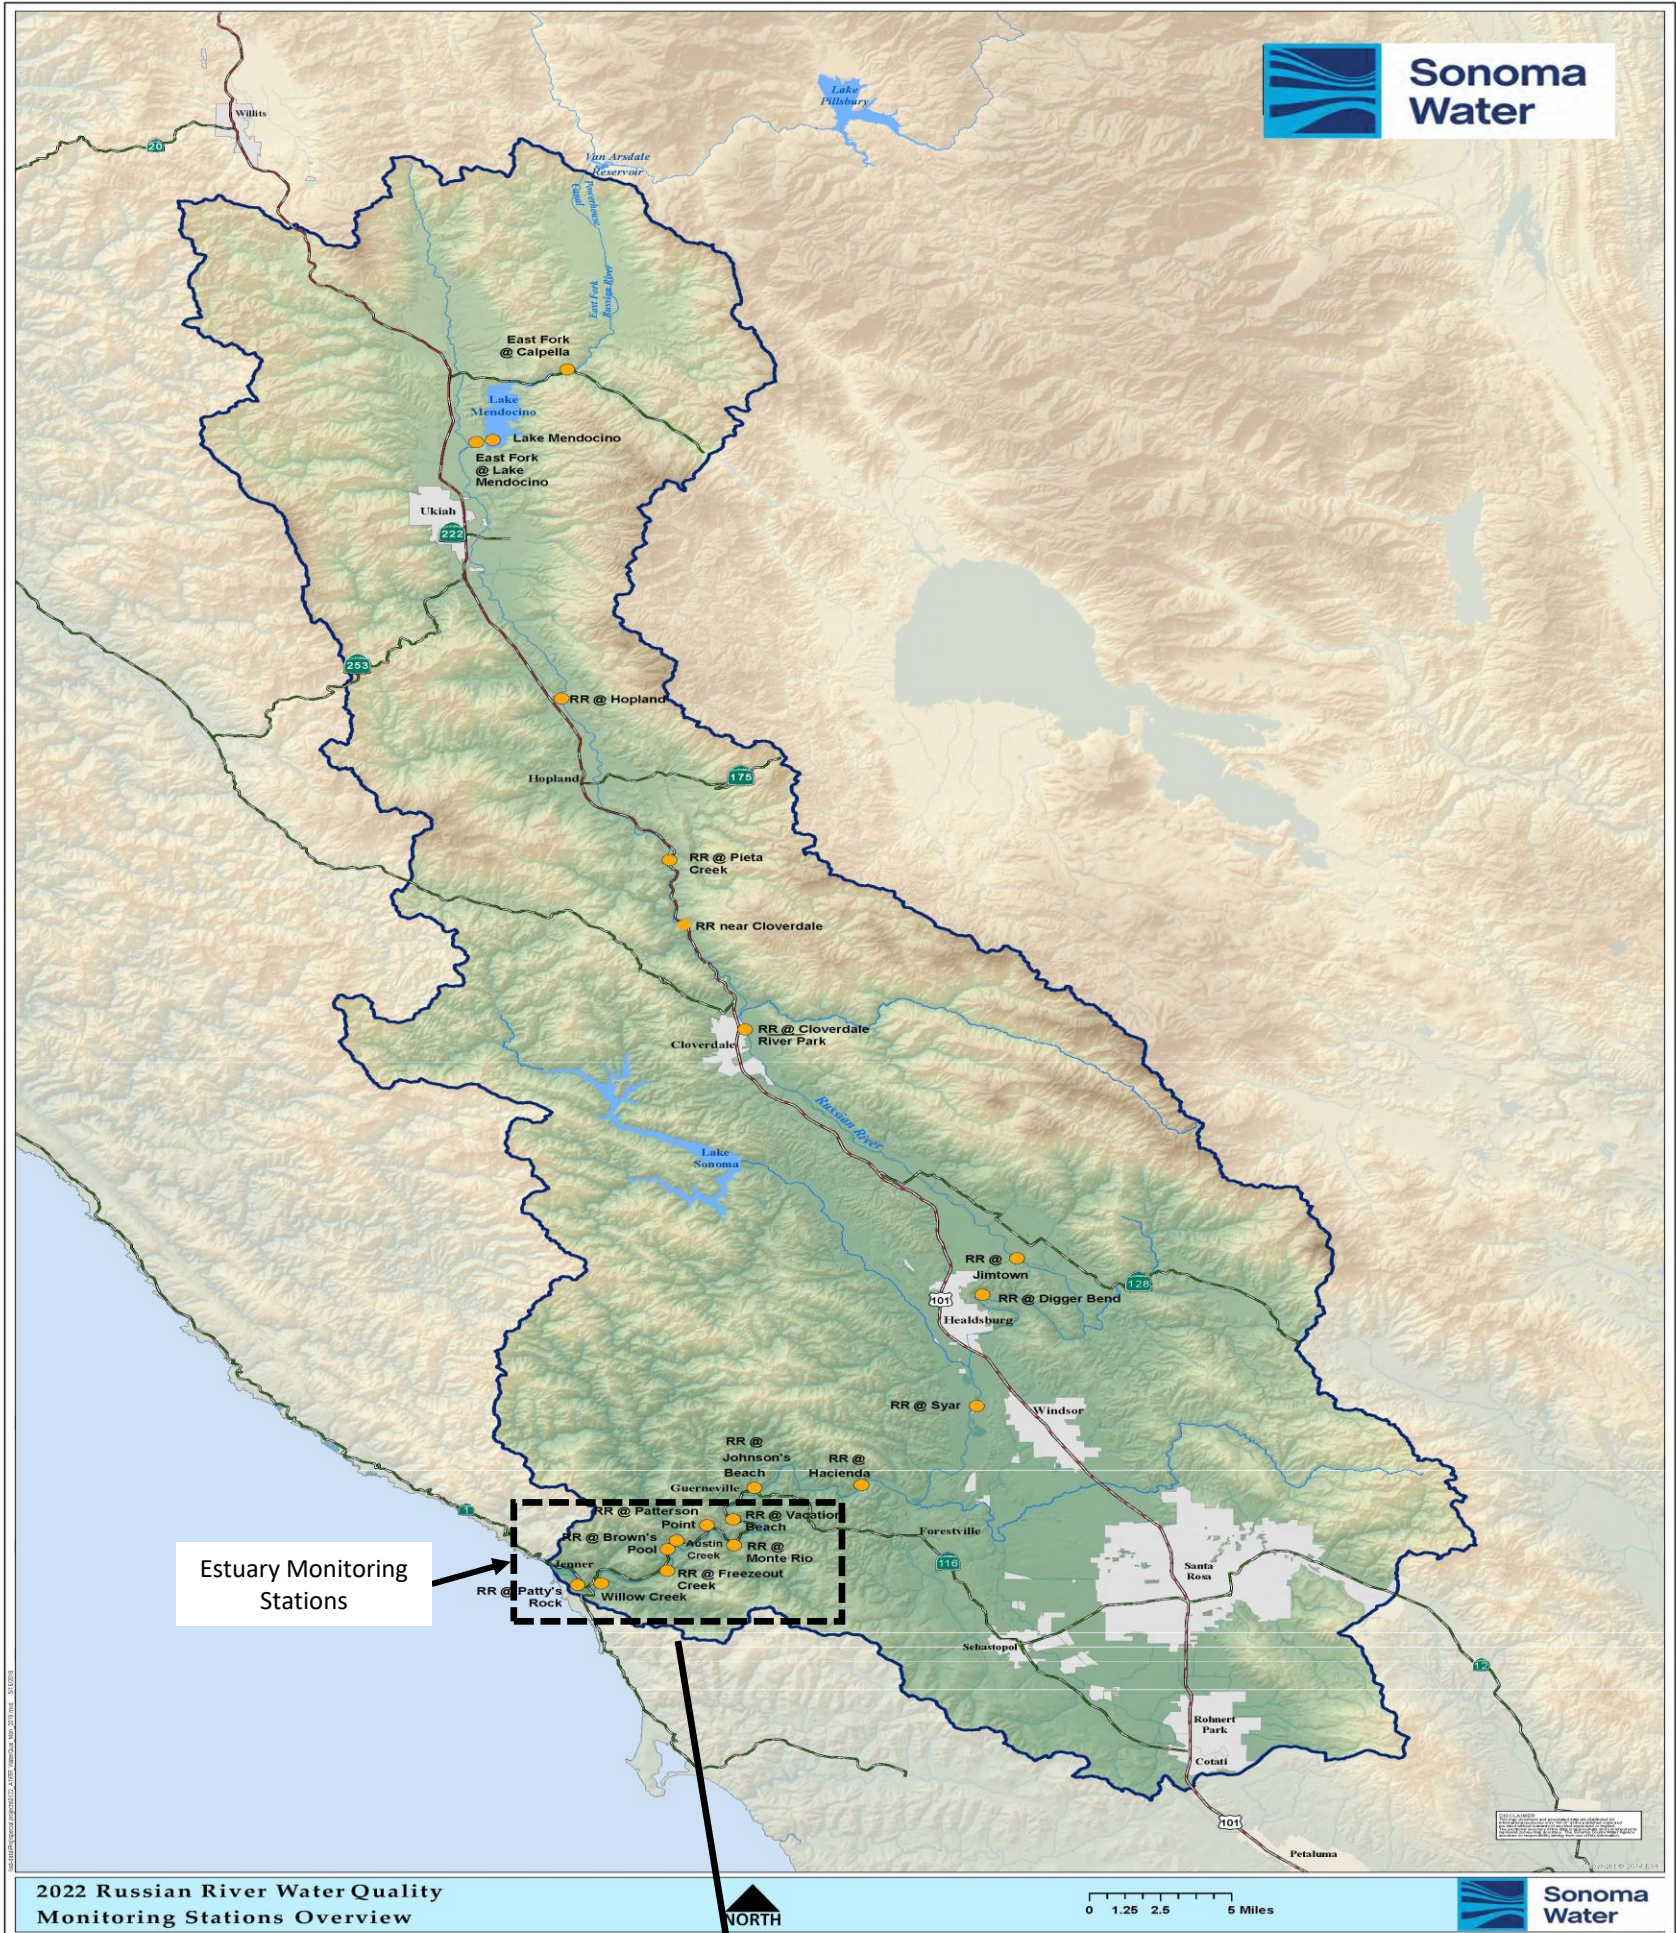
Sonoma Water

Lake Pillsbury

Willits

20

Van Arsdale Reservoir

East Fork Russian River

East Fork @ Calpella

Lake Mendocino

Lake Mendocino

East Fork @ Lake Mendocino

Ukiah

222

253

RR @ Hopland

Hopland

175

RR @ Pieta Creek

RR near Cloverdale

RR @ Cloverdale River Park

Cloverdale

Russian River

Lake Sonoma

RR @ Jimtown

128

101

RR @ Digger Bend

Healdsburg

RR @ Syar

Windsor

RR @ Johnson's Beach

RR @ Hacienda

Guerneville

RR @ Patterson Point

RR @ Vacation Beach

RR @ Brown's Pool

Austin Creek

RR @ Monte Rio

Jenner

RR @ Freezeout Creek

RR @ Patty's Rock

Willow Creek

Forestville

116

Santa Rosa

1

Sebastopol

12

Rohnert Park

Cotati

101

Petaluma

Estuary Monitoring Stations

2022 Russian River Water Quality Monitoring Stations Overview

NORTH

0 1.25 2.5 5 Miles

Sonoma Water